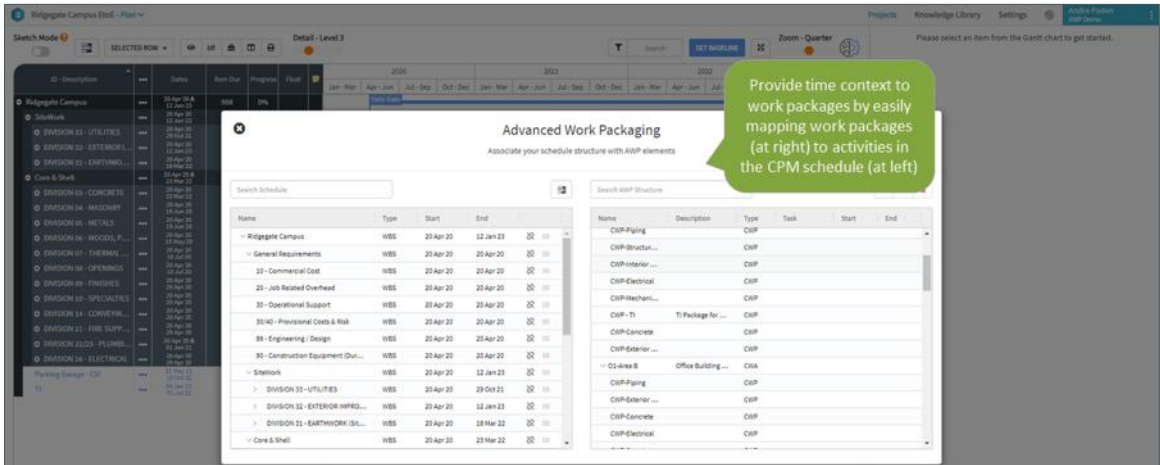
Ridgegate Campus Etoll - Plan

Projects Knowledge Library Settings

Andre Paden
AWP Demo

Sketch Mode

SELECTED ROW

Detail - Level 3

Search

SET BASELINE

Zoom - Quarter

Please select an item from the Gantt chart to get started.

ID - Description

Dates

Item Out

Progress

Float

2020

2021

2022

Jan - Mar

Apr - Jun

Jul - Sep

Oct - Dec

Jan - Mar

Apr - Jun

Jul - Sep

Oct - Dec

Jan - Mar

Apr - Jun

Jul

Ridgegate Campus

20 Apr 20 A
12 Jan 23

558

0%

SiteWork

DIVISION 33 - UTILITIES

DIVISION 32 - EXTERIOR I...

DIVISION 31 - EARTHWO...

Core & Shell

DIVISION 03 - CONCRETE

DIVISION 04 - MASONRY

DIVISION 05 - METALS

DIVISION 06 - WOODS, P...

DIVISION 07 - THERMAL ...

DIVISION 08 - OPENINGS

DIVISION 09 - FINISHES

DIVISION 10 - SPECIALTIES

DIVISION 14 - CONVEYIN...

DIVISION 21 - FIRE SUPP...

DIVISION 22/23 - PLUMBI...

DIVISION 26 - ELECTRICAL

Parking Garage - CSI

TI

Provide time context to work packages by easily mapping work packages (at right) to activities in the CPM schedule (at left)

Advanced Work Packaging

Associate your schedule structure with AWP elements

Search Schedule

| Name | Type | Start | End |
|---|---|---|---|
| Ridgegate Campus | WBS | 20 Apr 20 | 12 Jan 23 |
| General Requirements | WBS | 20 Apr 20 | 20 Apr 20 |
| 10 - Commercial Cost | WBS | 20 Apr 20 | 20 Apr 20 |
| 20 - Job Related Overhead | WBS | 20 Apr 20 | 20 Apr 20 |
| 30 - Operational Support | WBS | 20 Apr 20 | 20 Apr 20 |
| 30/40 - Provisional Costs & Risk | WBS | 20 Apr 20 | 20 Apr 20 |
| 88 - Engineering / Design | WBS | 20 Apr 20 | 20 Apr 20 |
| 90 - Construction Equipment (Dur... | WBS | 20 Apr 20 | 20 Apr 20 |
| SiteWork | WBS | 20 Apr 20 | 12 Jan 23 |
| DIVISION 33 - UTILITIES | WBS | 20 Apr 20 | 29 Oct 21 |
| DIVISION 32 - EXTERIOR IMPRO... | WBS | 20 Apr 20 | 12 Jan 23 |
| DIVISION 31 - EARTHWORK (Sit... | WBS | 20 Apr 20 | 18 Mar 22 |
| Core & Shell | WBS | 20 Apr 20 | 23 Mar 22 |

Search AWP Structure

| Name | Description | Type | Task | Start | End |
|---|---|---|---|---|---|
| CWP-Piping | | CWP | | | |
| CWP-Structur... | | CWP | | | |
| CWP-Interior ... | | CWP | | | |
| CWP-Electrical | | CWP | | | |
| CWP-Mechani... | | CWP | | | |
| CWP - TI | TI Package for ... | CWP | | | |
| CWP-Concrete | | CWP | | | |
| CWP-Exterior ... | | CWP | | | |
| 01-Area B | Office Building ... | CWA | | | |
| CWP-Piping | | CWP | | | |
| CWP-Exterior ... | | CWP | | | |
| CWP-Concrete | | CWP | | | |
| CWP-Electrical | | CWP | | | |